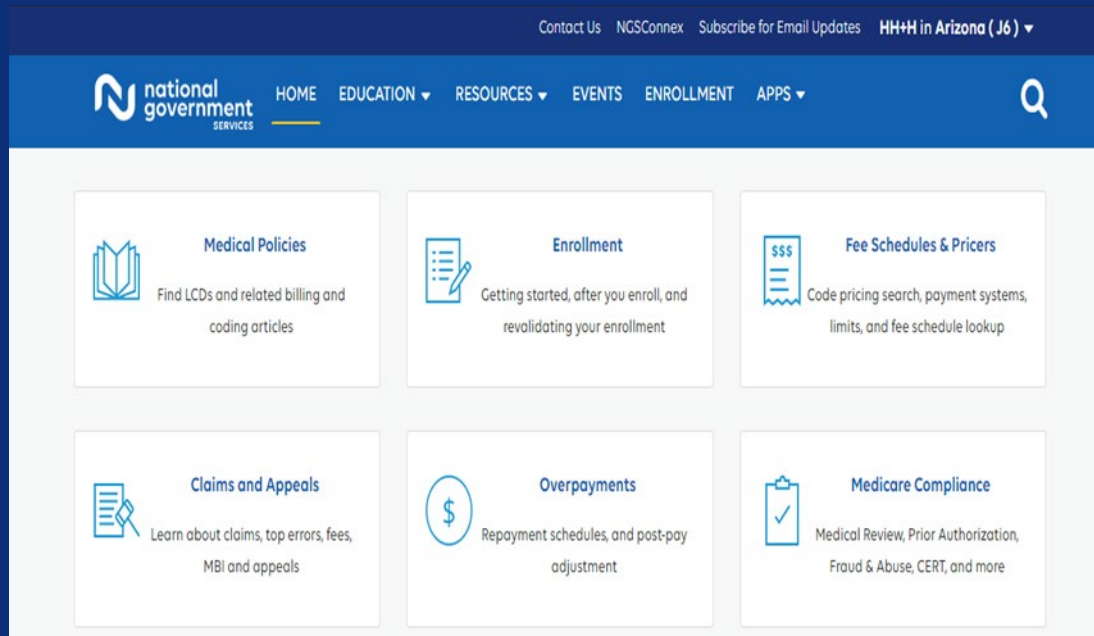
Contact Us NGSConnex Subscribe for Email Updates HH+H in Arizona ( J6 ) ▾

national government SERVICES

HOME EDUCATION ▾ RESOURCES ▾ EVENTS ENROLLMENT APPS ▾

Medical Policies
Find LCDs and related billing and coding articles

Enrollment
Getting started, after you enroll, and revalidating your enrollment

$$$
Fee Schedules & Pricers
Code pricing search, payment systems, limits, and fee schedule lookup

Claims and Appeals
Learn about claims, top errors, fees, MBI and appeals

$
Overpayments
Repayment schedules, and post-pay adjustment

Medicare Compliance
Medical Review, Prior Authorization, Fraud & Abuse, CERT, and more